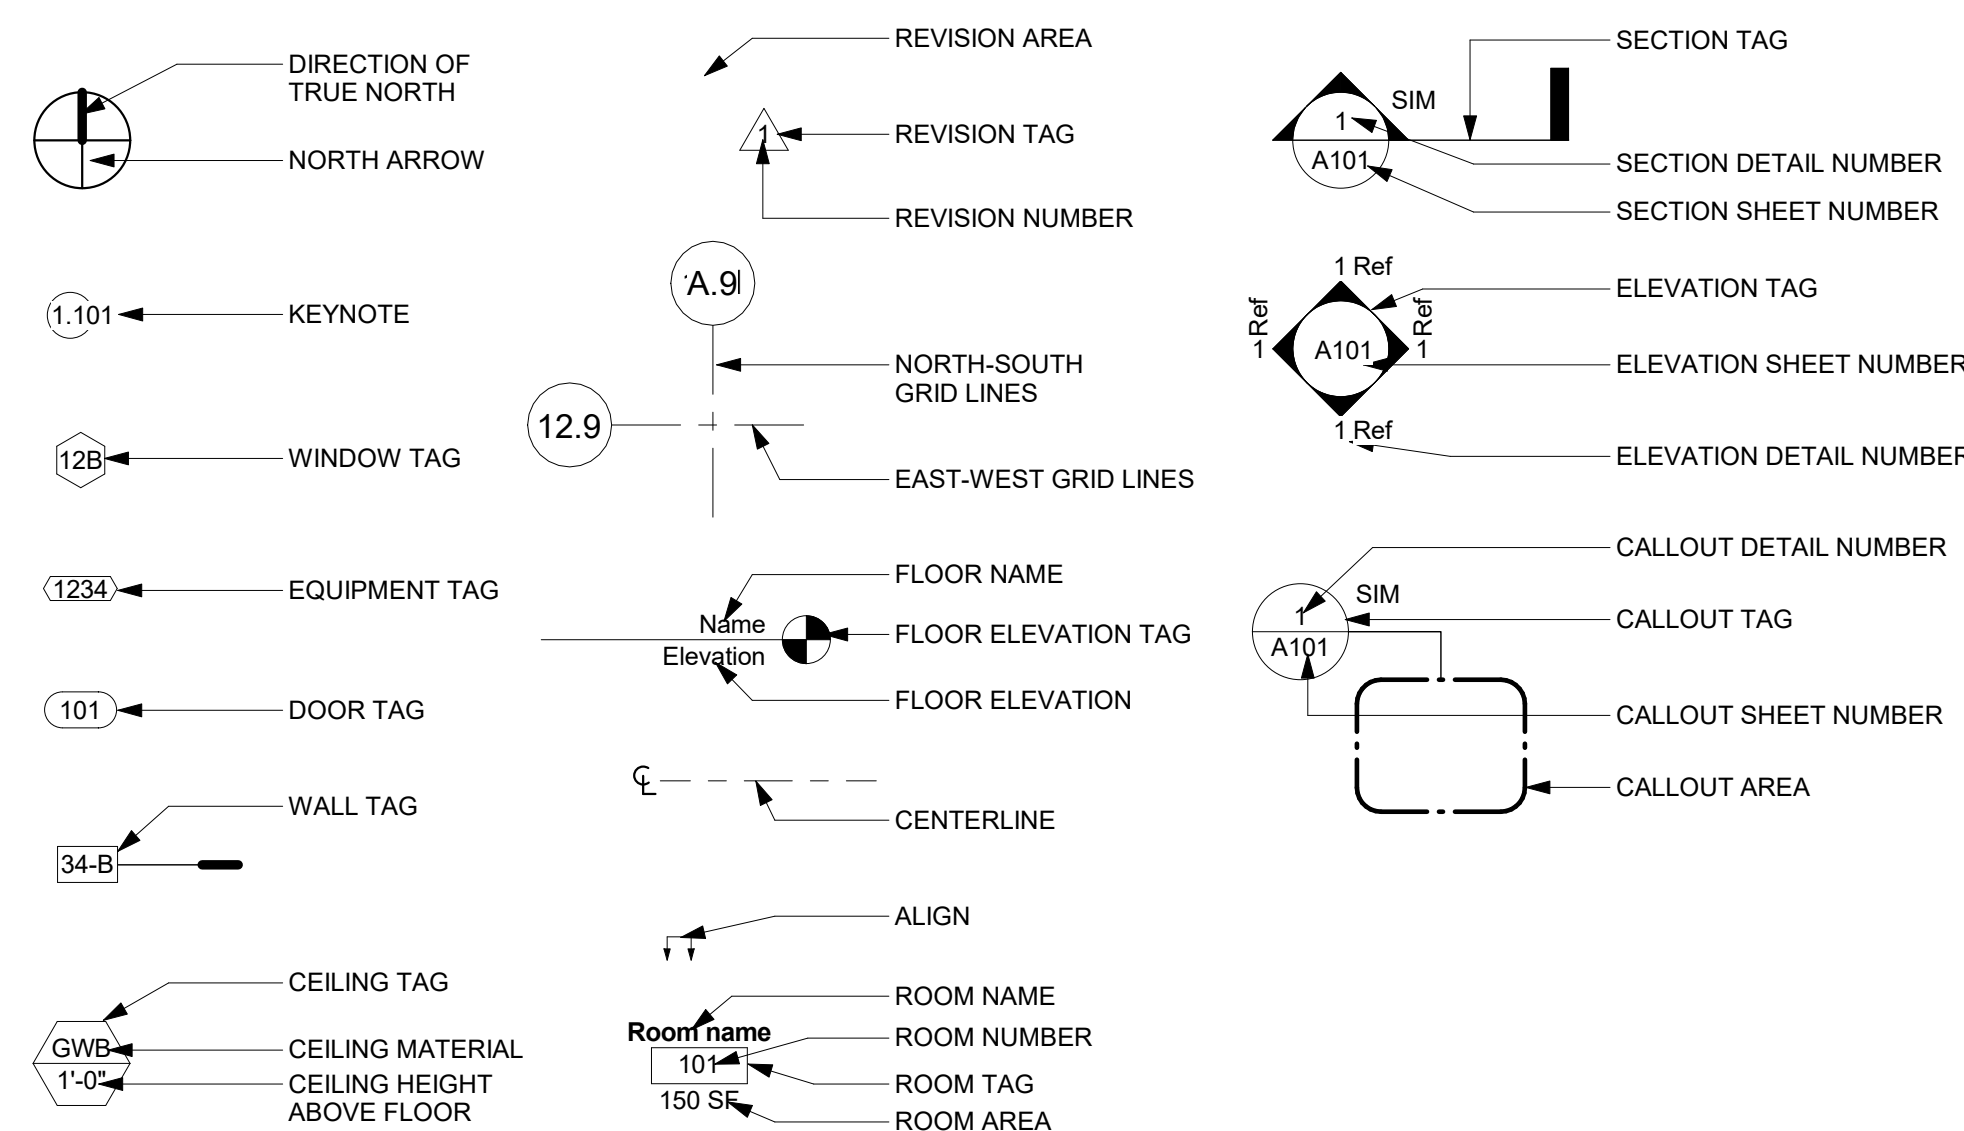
DIRECTION OF TRUE NORTH

NORTH ARROW

1.101 KEYNOTE

12B WINDOW TAG

1234 EQUIPMENT TAG

101 DOOR TAG

WALL TAG

34-B

CEILING TAG

GWB CEILING MATERIAL

1'-0" CEILING HEIGHT ABOVE FLOOR

REVISION AREA

1 REVISION TAG

REVISION NUMBER

A.9

NORTH-SOUTH GRID LINES

12.9

EAST-WEST GRID LINES

FLOOR NAME

Name FLOOR ELEVATION TAG

Elevation

FLOOR ELEVATION

℄ CENTERLINE

ALIGN

ROOM NAME

Room name ROOM NUMBER

101 ROOM TAG

150 SF ROOM AREA

SECTION TAG

SIM

1

A101

SECTION DETAIL NUMBER

SECTION SHEET NUMBER

1 Ref

ELEVATION TAG

1 Ref A101 1 Ref

ELEVATION SHEET NUMBER

1 Ref

ELEVATION DETAIL NUMBER

CALLOUT DETAIL NUMBER

SIM

1 CALLOUT TAG

A101

CALLOUT SHEET NUMBER

CALLOUT AREA